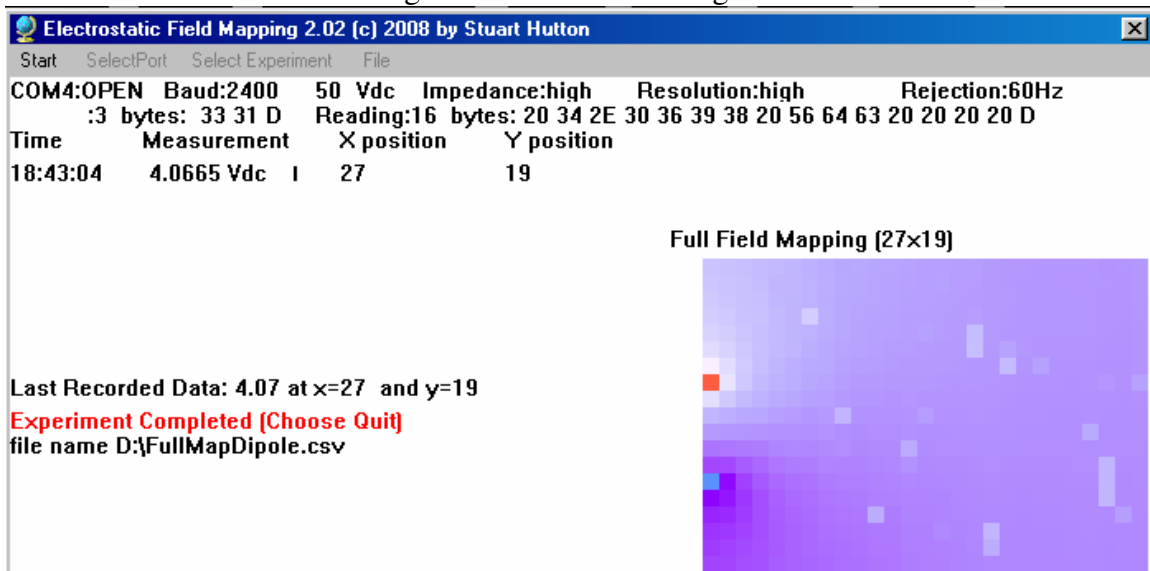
Electrostatic Field Mapping 2.02 (c) 2008 by Stuart Hutton

Start SelectPort Select Experiment File

COM4:OPEN Baud:2400 50 Vdc Impedance:high Resolution:high Rejection:60Hz
:3 bytes: 33 31 D Reading:16 bytes: 20 34 2E 30 36 39 38 20 56 64 63 20 20 20 20 D

| Time | Measurement | X position | Y position |
|---|---|---|---|
| 18:43:04 | 4.0665 Vdc I | 27 | 19 |

Full Field Mapping (27x19)

Last Recorded Data: 4.07 at x=27 and y=19
Experiment Completed (Choose Quit)
file name D:\FullMapDipole.csv